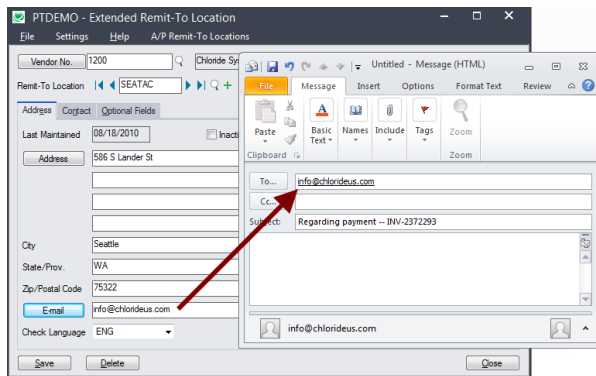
PTDEMO - Extended Remit-To Location

File Settings Help A/P Remit-To Locations

Vendor No. 1200 Chloride Sys

Remit-To Location SEATAC

Address Contact Optional Fields

Last Maintained 08/18/2010 Inacti

Address 586 S Lander St

City Seattle

State/Prov. WA

Zip/Postal Code 75322

E-mail info@chlorideus.com

Check Language ENG

Save Delete Close

Untitled - Message (HTML)

File Message Insert Options Format Text Review

Paste Basic Text Names Include Tags Zoom

Clipboard Zoom

To... info@chlorideus.com

Cc...

Subject: Regarding payment -- INV-2372293

info@chlorideus.com